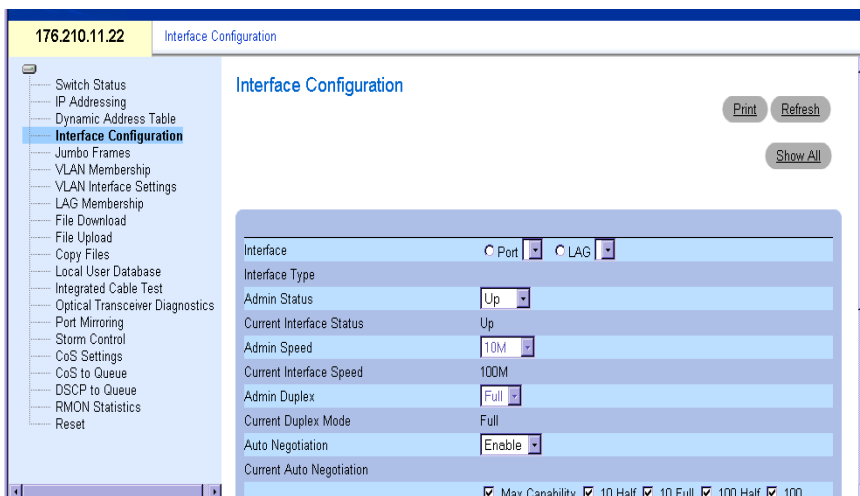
176.210.11.22 Interface Configuration

Switch Status
IP Addressing
Dynamic Address Table
Interface Configuration
Jumbo Frames
VLAN Membership
VLAN Interface Settings
LAG Membership
File Download
File Upload
Copy Files
Local User Database
Integrated Cable Test
Optical Transceiver Diagnostics
Port Mirroring
Storm Control
CoS Settings
CoS to Queue
DSCP to Queue
RMON Statistics
Reset

Interface Configuration

Print Refresh

Show All

| | |
|---|---|
| Interface | Port LAG |
| Interface Type | |
| Admin Status | Up |
| Current Interface Status | Up |
| Admin Speed | 10M |
| Current Interface Speed | 100M |
| Admin Duplex | Full |
| Current Duplex Mode | Full |
| Auto Negotiation | Enable |
| Current Auto Negotiation | |
| | Max Capability 10 Half 10 Full 100 Half 100 |